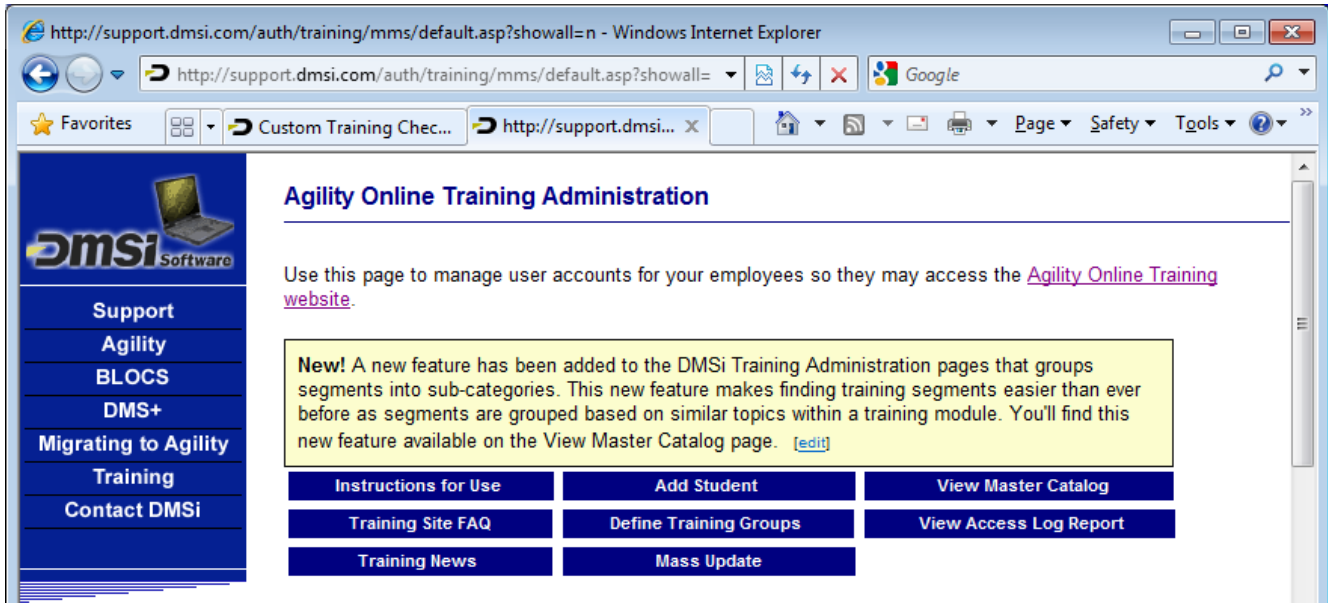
http://support.dmsi.com/auth/training/mms/default.asp?showall=n - Windows Internet Explorer

http://support.dmsi.com/auth/training/mms/default.asp?showall=

Google

Favorites

Custom Training Chec...

http://support.dmsi...

Page ▾ Safety ▾ Tools ▾

DMSi Software

Support
Agility
BLOCS
DMS+
Migrating to Agility
Training
Contact DMSi

Agility Online Training Administration

Use this page to manage user accounts for your employees so they may access the Agility Online Training website.

**New!** A new feature has been added to the DMSi Training Administration pages that groups segments into sub-categories. This new feature makes finding training segments easier than ever before as segments are grouped based on similar topics within a training module. You'll find this new feature available on the View Master Catalog page. [edit]

| Instructions for Use | Add Student | View Master Catalog |
|---|---|---|
| Training Site FAQ | Define Training Groups | View Access Log Report |
| Training News | Mass Update | |